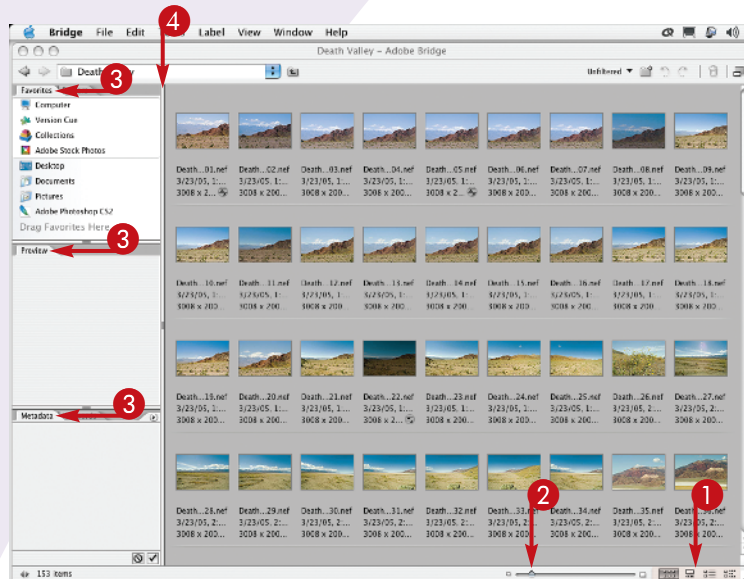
Bridge File Edit 4 Label View Window Help

Death Valley – Adobe Bridge

Death 3 ley

Unfiltered

Favorites 3

Computer
Version Cue
Collections
Adobe Stock Photos
Desktop
Documents
Pictures
Adobe Photoshop CS2
Drag Favorites Here

Preview 3

Metadata 3

Death...01.nef 3/23/05, 1:... 3008 x 2...
Death...02.nef 3/23/05, 1:... 3008 x 200...
Death...03.nef 3/23/05, 1:... 3008 x 200...
Death...04.nef 3/23/05, 1:... 3008 x 200...
Death...05.nef 3/23/05, 1:... 3008 x 2...
Death...06.nef 3/23/05, 1:... 3008 x 200...
Death...07.nef 3/23/05, 1:... 3008 x 200...
Death...08.nef 3/23/05, 1:... 3008 x 200...
Death...09.nef 3/23/05, 1:... 3008 x 200...

Death...10.nef 3/23/05, 1:... 3008 x 200...
Death...11.nef 3/23/05, 1:... 3008 x 200...
Death...12.nef 3/23/05, 1:... 3008 x 200...
Death...13.nef 3/23/05, 1:... 3008 x 200...
Death...14.nef 3/23/05, 1:... 3008 x 200...
Death...15.nef 3/23/05, 1:... 3008 x 200...
Death...16.nef 3/23/05, 1:... 3008 x 200...
Death...17.nef 3/23/05, 1:... 3008 x 200...
Death...18.nef 3/23/05, 1:... 3008 x 200...

Death...19.nef 3/23/05, 1:... 3008 x 200...
Death...20.nef 3/23/05, 1:... 3008 x 200...
Death...21.nef 3/23/05, 1:... 3008 x 200...
Death...22.nef 3/23/05, 1:... 3008 x 2...
Death...23.nef 3/23/05, 1:... 3008 x 200...
Death...24.nef 3/23/05, 1:... 3008 x 200...
Death...25.nef 3/23/05, 1:... 3008 x 200...
Death...26.nef 3/23/05, 2:... 3008 x 200...
Death...27.nef 3/23/05, 2:... 3008 x 200...

Death...28.nef 3/23/05, 2:... 3008 x 200...
Death...29.nef 3/23/05, 2:... 3008 x 200...
Death...30.nef 3/23/05, 2:... 3008 x 200...
Death...31.nef 3/23/05, 2:... 3008 x 200...
Death...32.nef 3/23/05, 2:... 3008 x 200...
Death...33.nef 3/23/05, 2:... 3008 x 200...
Death...34.nef 3/23/05, 2:... 3008 x 200...
Death...35.nef 3/23/05, 2:... 3008 x 200...
Death...36.nef 3/23/05, 2:... 3008 x 200...

2 1

153 items